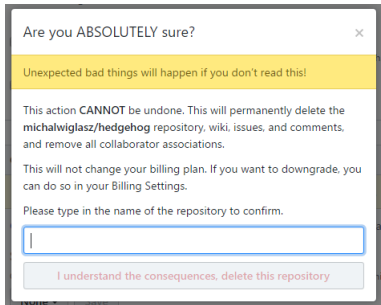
Are you ABSOLUTELY sure?

×

Unexpected bad things will happen if you don't read this!

This action CANNOT be undone. This will permanently delete the michalwiglasz/hedgehog repository, wiki, issues, and comments, and remove all collaborator associations.

This will not change your billing plan. If you want to downgrade, you can do so in your Billing Settings.

Please type in the name of the repository to confirm.

I understand the consequences, delete this repository

None